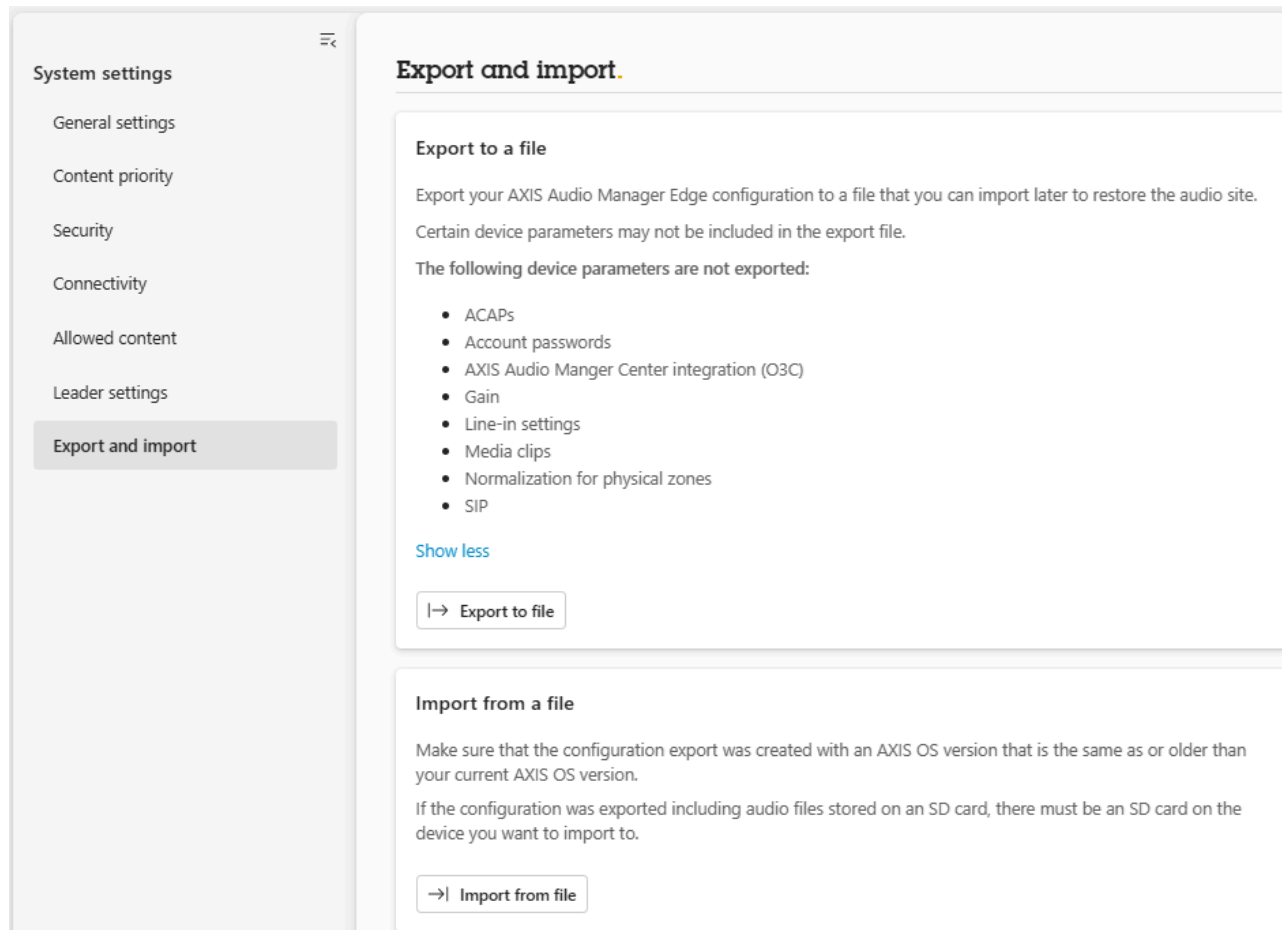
System settings

General settings

Content priority

Security

Connectivity

Allowed content

Leader settings

Export and import

Export and import.

Export to a file

Export your AXIS Audio Manager Edge configuration to a file that you can import later to restore the audio site.

Certain device parameters may not be included in the export file.

The following device parameters are not exported:

- ACAPs
- Account passwords
- AXIS Audio Manger Center integration (O3C)
- Gain
- Line-in settings
- Media clips
- Normalization for physical zones
- SIP

Show less

|→ Export to file

Import from a file

Make sure that the configuration export was created with an AXIS OS version that is the same as or older than your current AXIS OS version.

If the configuration was exported including audio files stored on an SD card, there must be an SD card on the device you want to import to.

→| Import from file